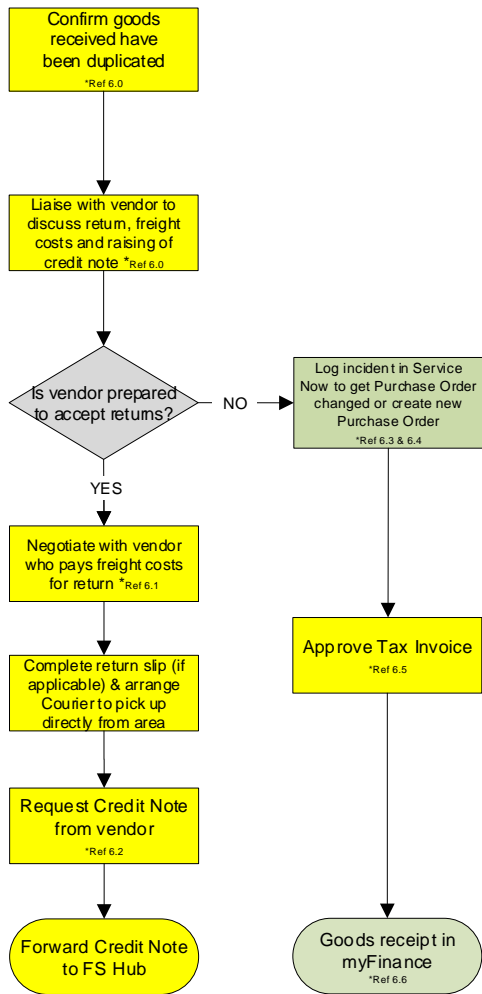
Confirm goods received have been duplicated
*Ref 6.0

Liaise with vendor to discuss return, freight costs and raising of credit note *Ref 6.0

Is vendor prepared to accept returns?

NO

Log incident in Service Now to get Purchase Order changed or create new Purchase Order
*Ref 6.3 & 6.4

YES

Negotiate with vendor who pays freight costs for return *Ref 6.1

Complete return slip (if applicable) & arrange Courier to pick up directly from area

Request Credit Note from vendor
*Ref 6.2

Forward Credit Note to FS Hub

Approve Tax Invoice
*Ref 6.5

Goods receipt in myFinance
*Ref 6.6